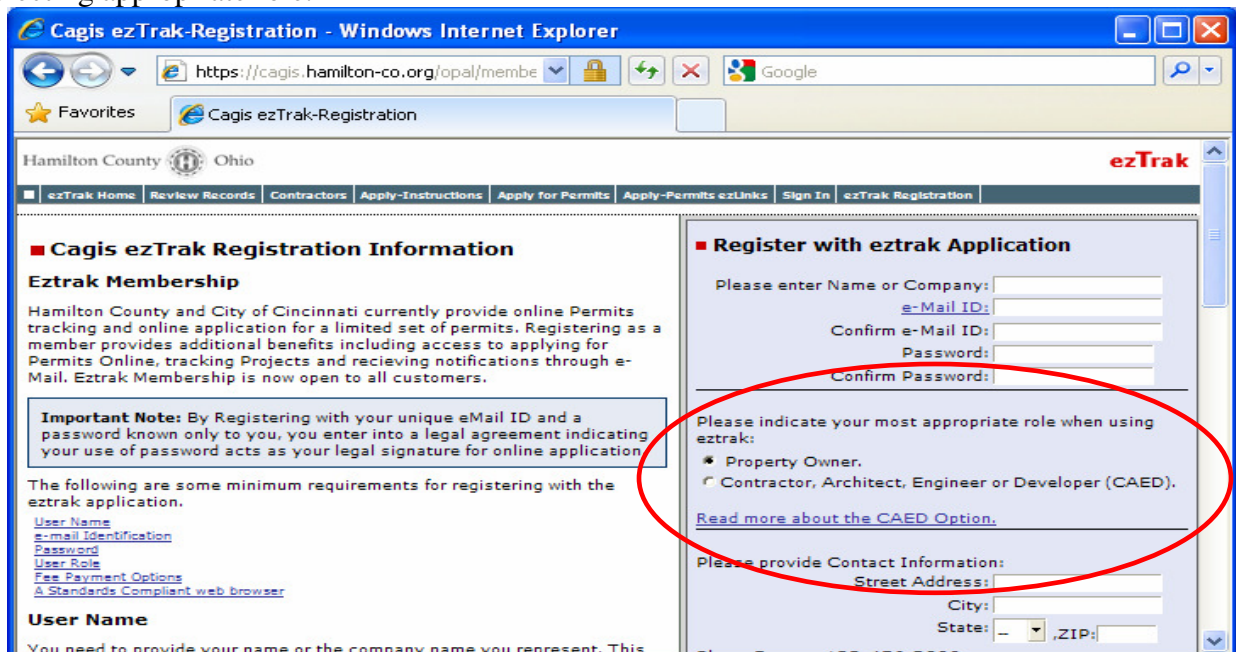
Cagis ezTrak-Registration - Windows Internet Explorer

https://cagis.hamilton-co.org/opal/membe

Google

Favorites

Cagis ezTrak-Registration

Hamilton County Ohio

ezTrak

ezTrak Home | Review Records | Contractors | Apply-Instructions | Apply for Permits | Apply-Permits ezLinks | Sign In | ezTrak Registration

Cagis ezTrak Registration Information

Eztrak Membership

Hamilton County and City of Cincinnati currently provide online Permits tracking and online application for a limited set of permits. Registering as a member provides additional benefits including access to applying for Permits Online, tracking Projects and recieving notifications through e-Mail. Eztrak Membership is now open to all customers.

Important Note: By Registering with your unique eMail ID and a password known only to you, you enter into a legal agreement indicating your use of password acts as your legal signature for online application

The following are some minimum requirements for registering with the eztrak application.

User Name
e-mail Identification
Password
User Role
Fee Payment Options
A Standards Compliant web browser

User Name

You need to provide your name or the company name you represent. This

Register with eztrak Application

Please enter Name or Company:
e-Mail ID:
Confirm e-Mail ID:
Password:
Confirm Password:

Please indicate your most appropriate role when using eztrak:

Property Owner.
Contractor, Architect, Engineer or Developer (CAED).

Read more about the CAED Option.

Please provide Contact Information:
Street Address:
City:
State: -- ,ZIP: